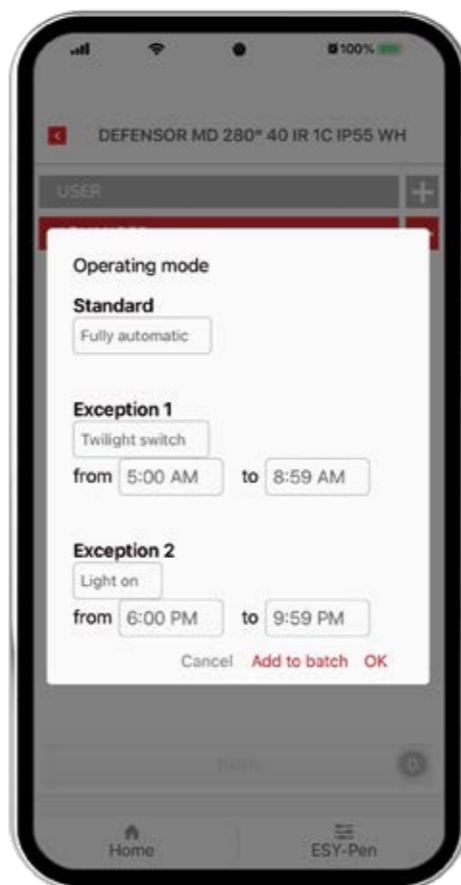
100%

DEFENSOR MD 280° 40 IR 1C IP55 WH

USER

Operating mode

Standard

Fully automatic

Exception 1

Twilight switch

from 5:00 AM to 8:59 AM

Exception 2

Light on

from 6:00 PM to 9:59 PM

Cancel Add to batch OK

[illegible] 0

Home ESY-Pen